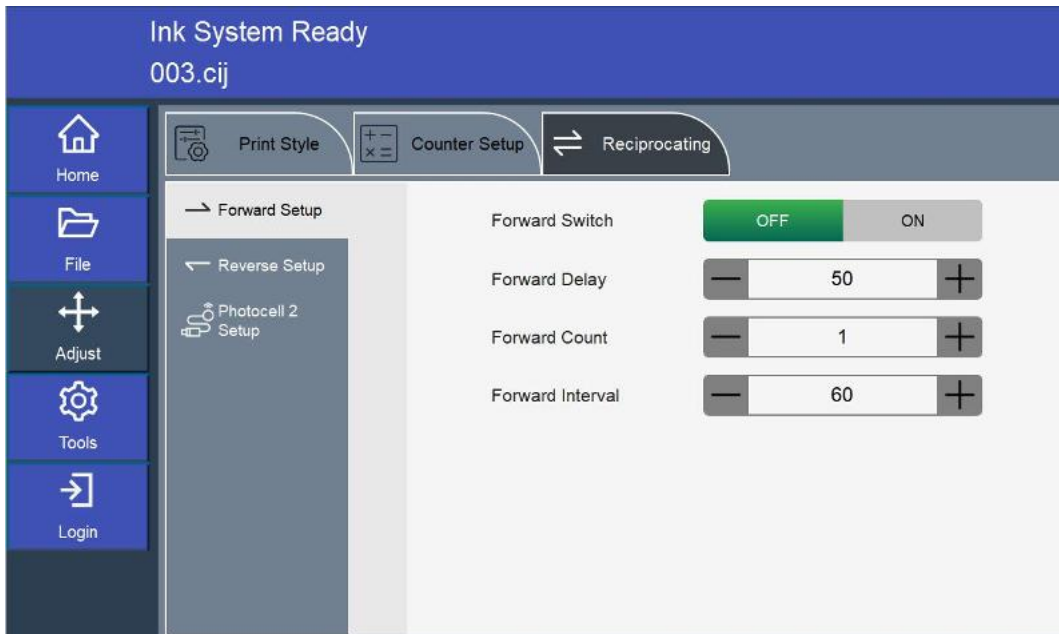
Ink System Ready
003.cij

Home
File
Adjust
Tools
Login

Print Style
Counter Setup
Reciprocating

Forward Setup
Reverse Setup
Photocell 2 Setup

Forward Switch OFF ON
Forward Delay — 50 +
Forward Count — 1 +
Forward Interval — 60 +